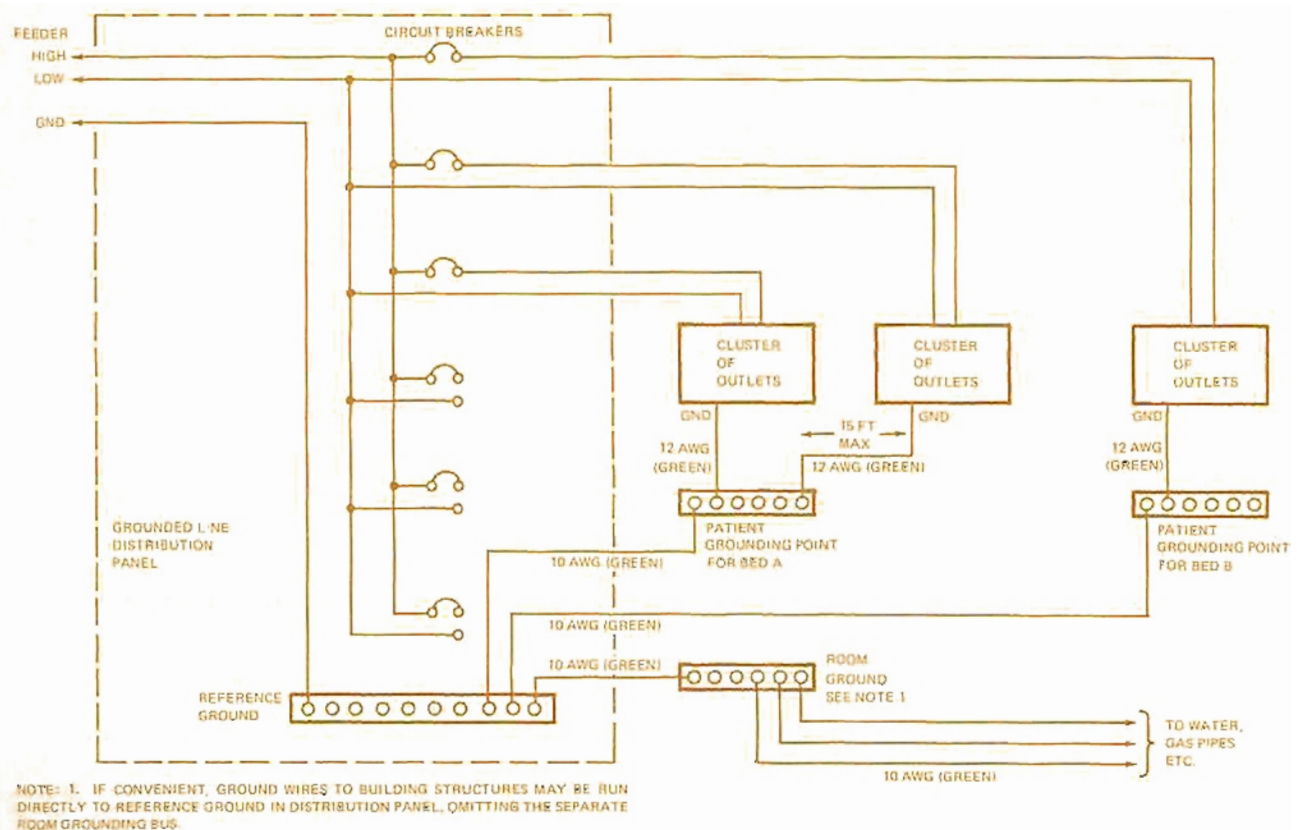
FEEDER
HIGH
LOW
GND
CIRCUIT BREAKERS

CLUSTER OF OUTLETS
CLUSTER OF OUTLETS
CLUSTER OF OUTLETS

GND
12 AWG (GREEN)
15 FT MAX
GND
12 AWG (GREEN)
GND
12 AWG (GREEN)

PATIENT GROUNDING POINT FOR BED A
PATIENT GROUNDING POINT FOR BED B

GROUNDED L NE DISTRIBUTION PANEL

10 AWG (GREEN)
10 AWG (GREEN)
10 AWG (GREEN)

ROOM GROUND SEE NOTE 1

REFERENCE GROUND

TO WATER, GAS PIPES ETC.

10 AWG (GREEN)

NOTE: 1. IF CONVENIENT, GROUND WIRES TO BUILDING STRUCTURES MAY BE RUN DIRECTLY TO REFERENCE GROUND IN DISTRIBUTION PANEL, OMITTING THE SEPARATE ROOM GROUNDING BUS.